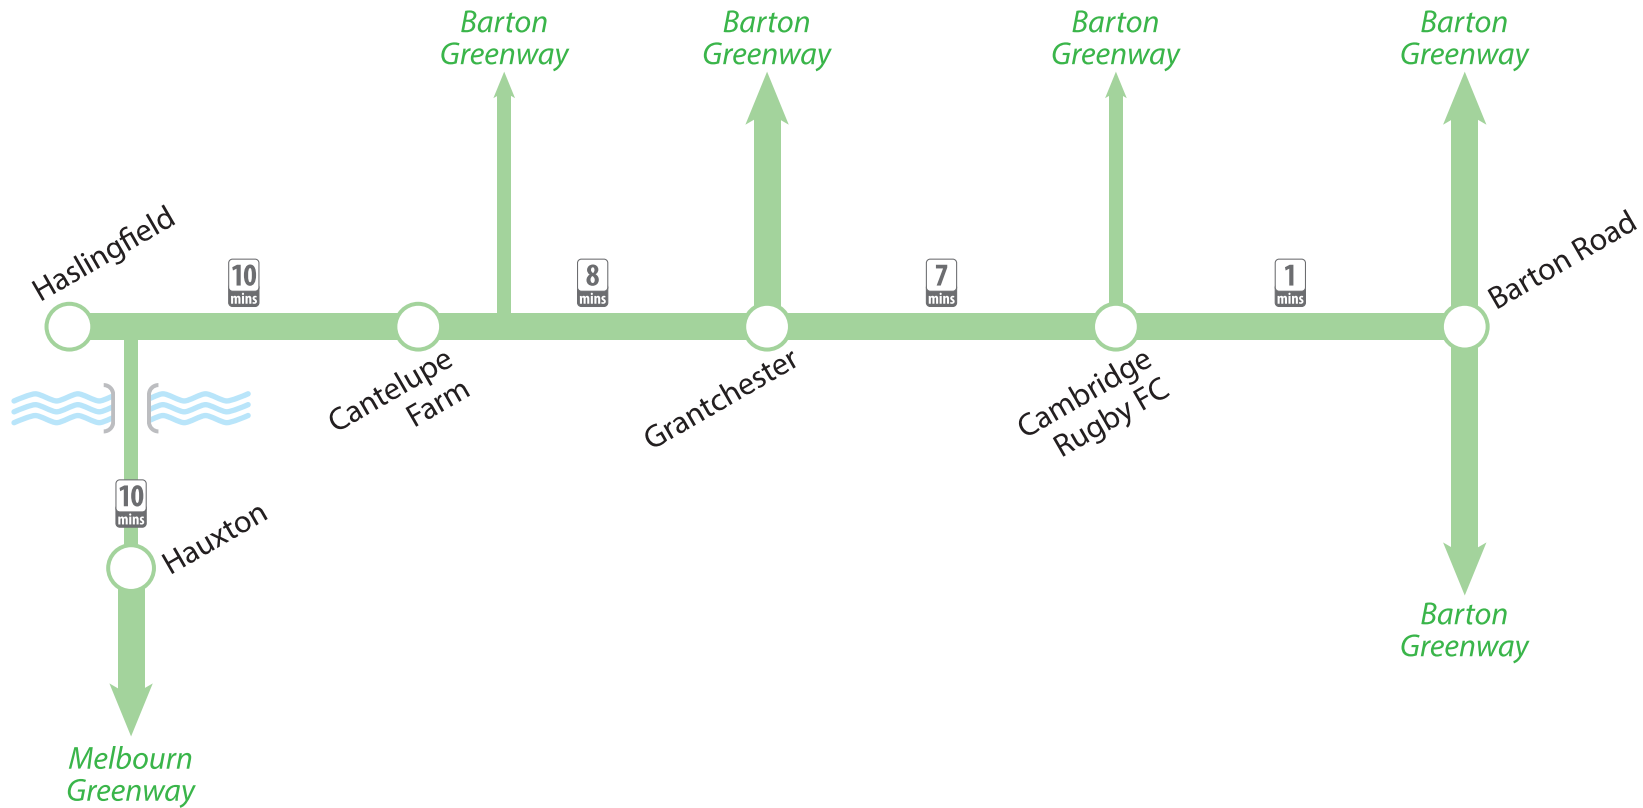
Barton Greenway

Barton Greenway

Barton Greenway

Barton Greenway

Haslingfield

10 mins

8 mins

7 mins

1 mins

Barton Road

Cantelupe Farm

Grantchester

Cambridge Rugby FC

10 mins

Hauxton

Barton Greenway

Melbourn Greenway